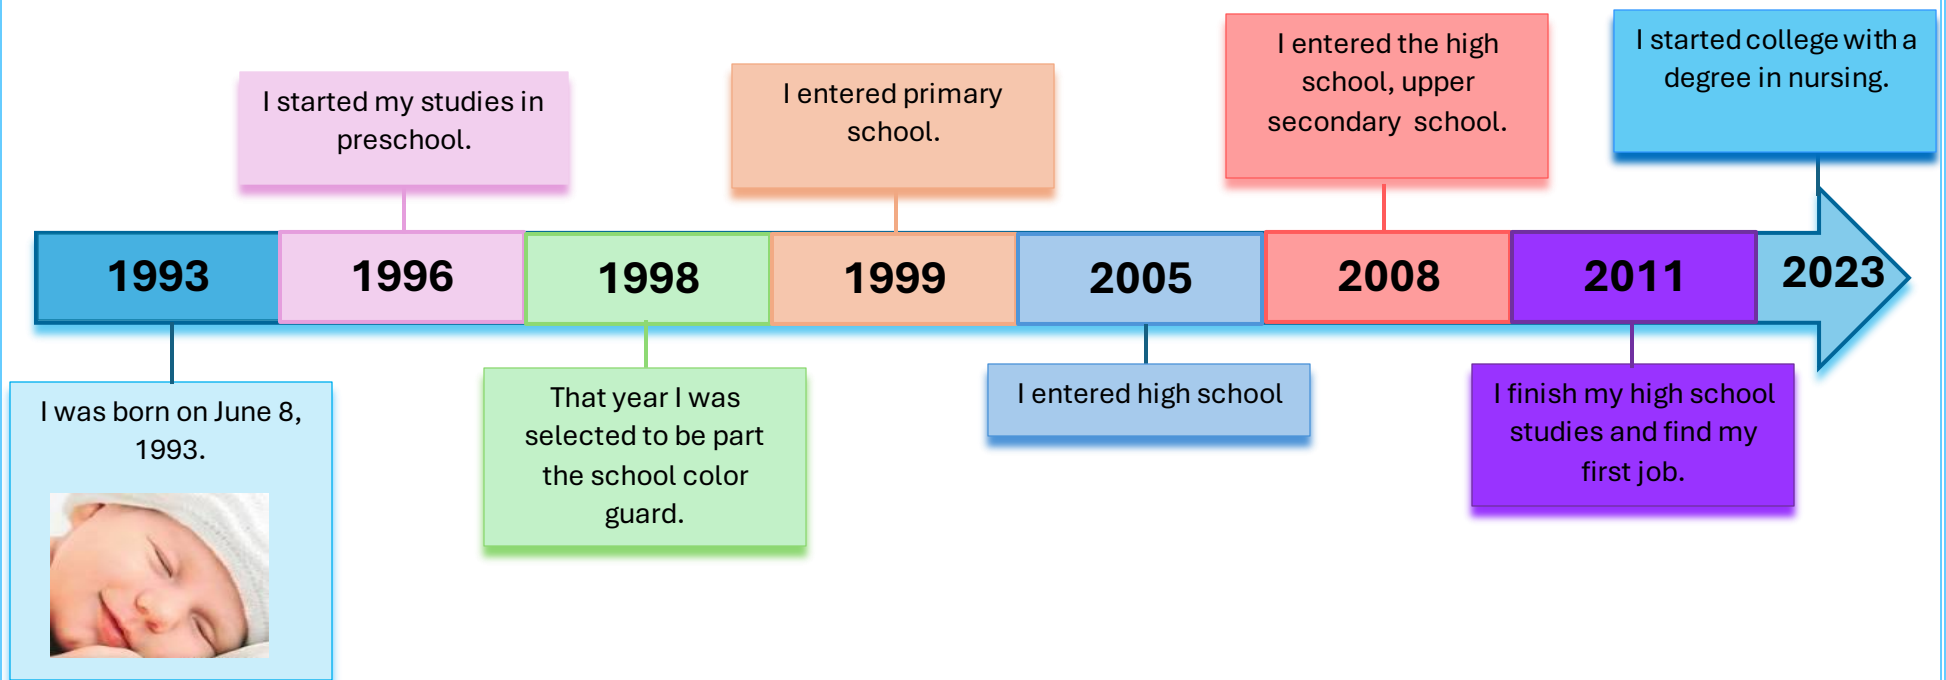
I started my studies in preschool.

I entered primary school.

I entered the high school, upper secondary school.

I started college with a degree in nursing.

1993

1996

1998

1999

2005

2008

2011

2023

I was born on June 8, 1993.

That year I was selected to be part the school color guard.

I entered high school

I finish my high school studies and find my first job.